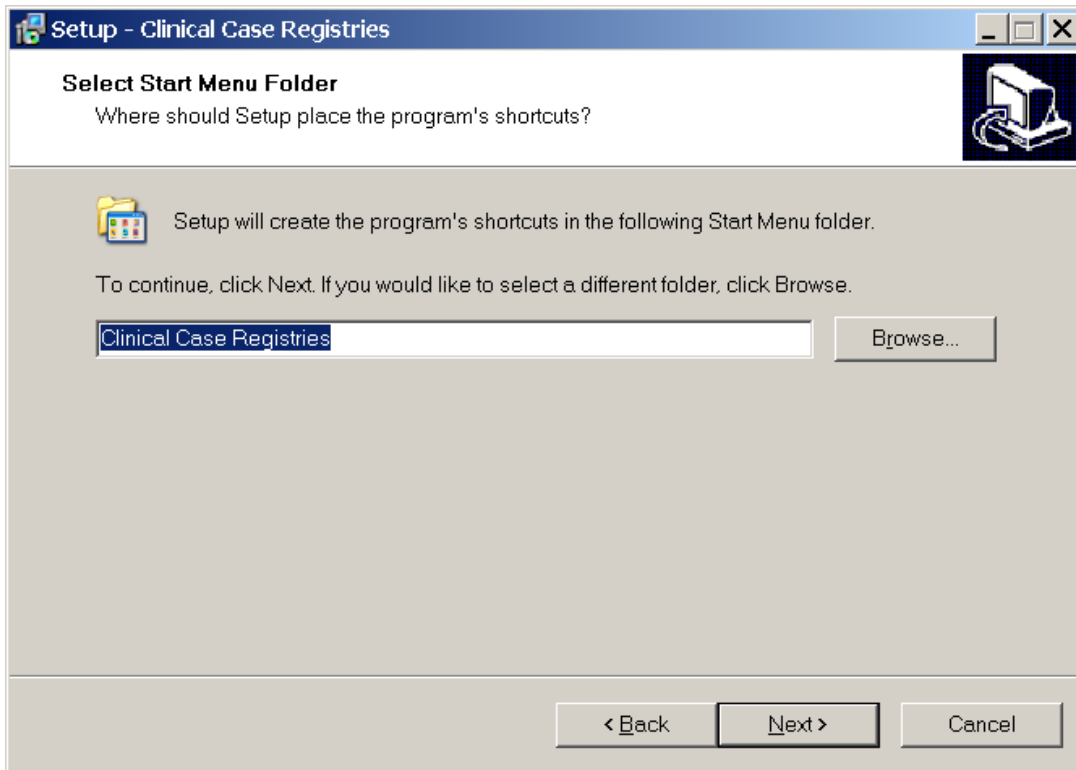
Setup - Clinical Case Registries

Select Start Menu Folder
Where should Setup place the program's shortcuts?

Setup will create the program's shortcuts in the following Start Menu folder.

To continue, click Next. If you would like to select a different folder, click Browse.

Clinical Case Registries

Browse...

< Back
Next >
Cancel